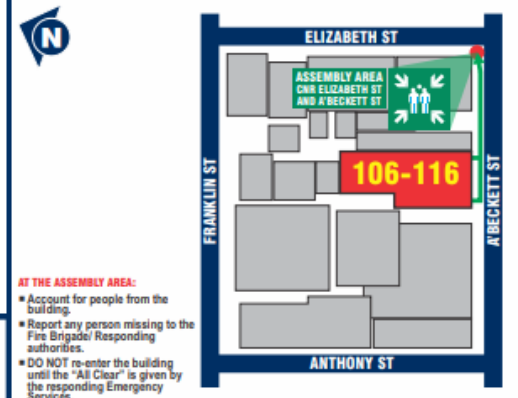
N

ELIZABETH ST

ASSEMBLY AREA
CNR ELIZABETH ST
AND A'BECKETT ST

106-116

FRANKLIN ST

A'BECKETT ST

ANTHONY ST

AT THE ASSEMBLY AREA:
■ Account for people from the building.
■ Report any person missing to the Fire Brigade/ Responding authorities.
■ DO NOT re-enter the building until the "All Clear" is given by the responding Emergency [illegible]